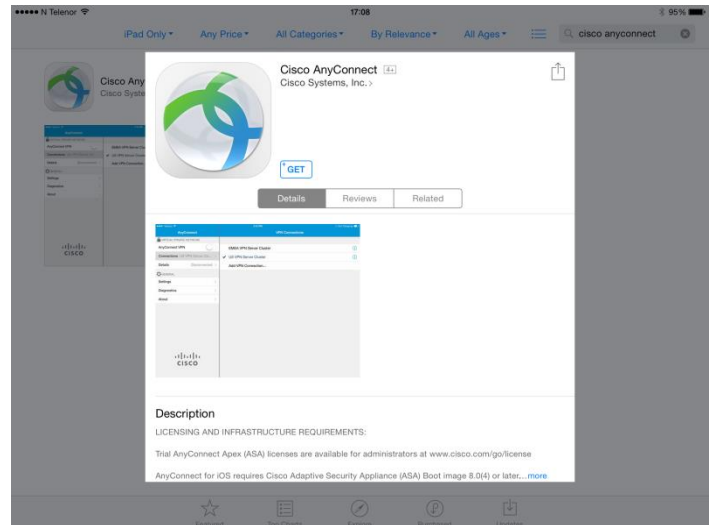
●●●●● N Telenor 17:08 95%

iPad Only ▾ Any Price ▾ All Categories ▾ By Relevance ▾ All Ages ▾ cisco anyconnect

Cisco Any
Cisco Syste

Cisco AnyConnect 4+
Cisco Systems, Inc. >

GET

Details Reviews Related

AnyConnect VPN Connections
AnyConnect VPN
Connections
Details
Settings
Diagnostics
About
EMEA VPN Server Cluster
US VPN Server Cluster
Add VPN Connection...
cisco

Description
LICENSING AND INFRASTRUCTURE REQUIREMENTS:

Trial AnyConnect Apex (ASA) licenses are available for administrators at www.cisco.com/go/license

AnyConnect for iOS requires Cisco Adaptive Security Appliance (ASA) Boot image 8.0(4) or later... more

Featured Top Charts Explore Purchased Updates